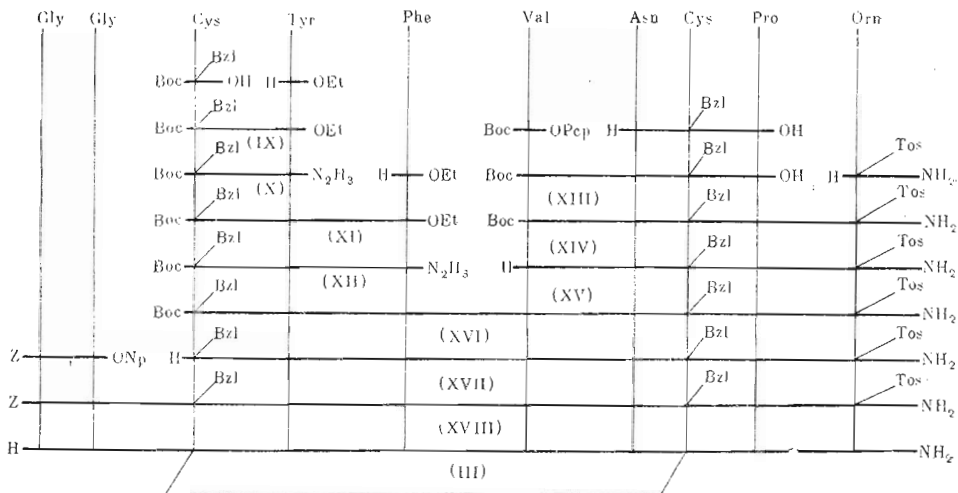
Gly Gly Cys Tyr Phe Val Asn Cys Pro Orn

Bzl
Boc — OH H — OEt

Bzl
Boc — OEt
(IX)

Boc — OPcp H — OH
Bzl

Bzl
Boc — $N_2H_3$ H — OEt
(X)

Boc — OH H — $NH_2$
Bzl Tos

Bzl
Boc — OEt
(XIII)
Boc — $NH_2$
Bzl Tos

Bzl
Boc — $N_2H_3$
(XI)
(XII)

(XIV)
H — $NH_2$
Bzl Tos

Bzl
Boc — $NH_2$
(XV)
Bzl Tos

Bzl
Z — ONp H — $NH_2$
(XVI)
Bzl Tos

Bzl
Z — $NH_2$
(XVII)
Bzl Tos

H — $NH_2$
(XVIII)

(III)